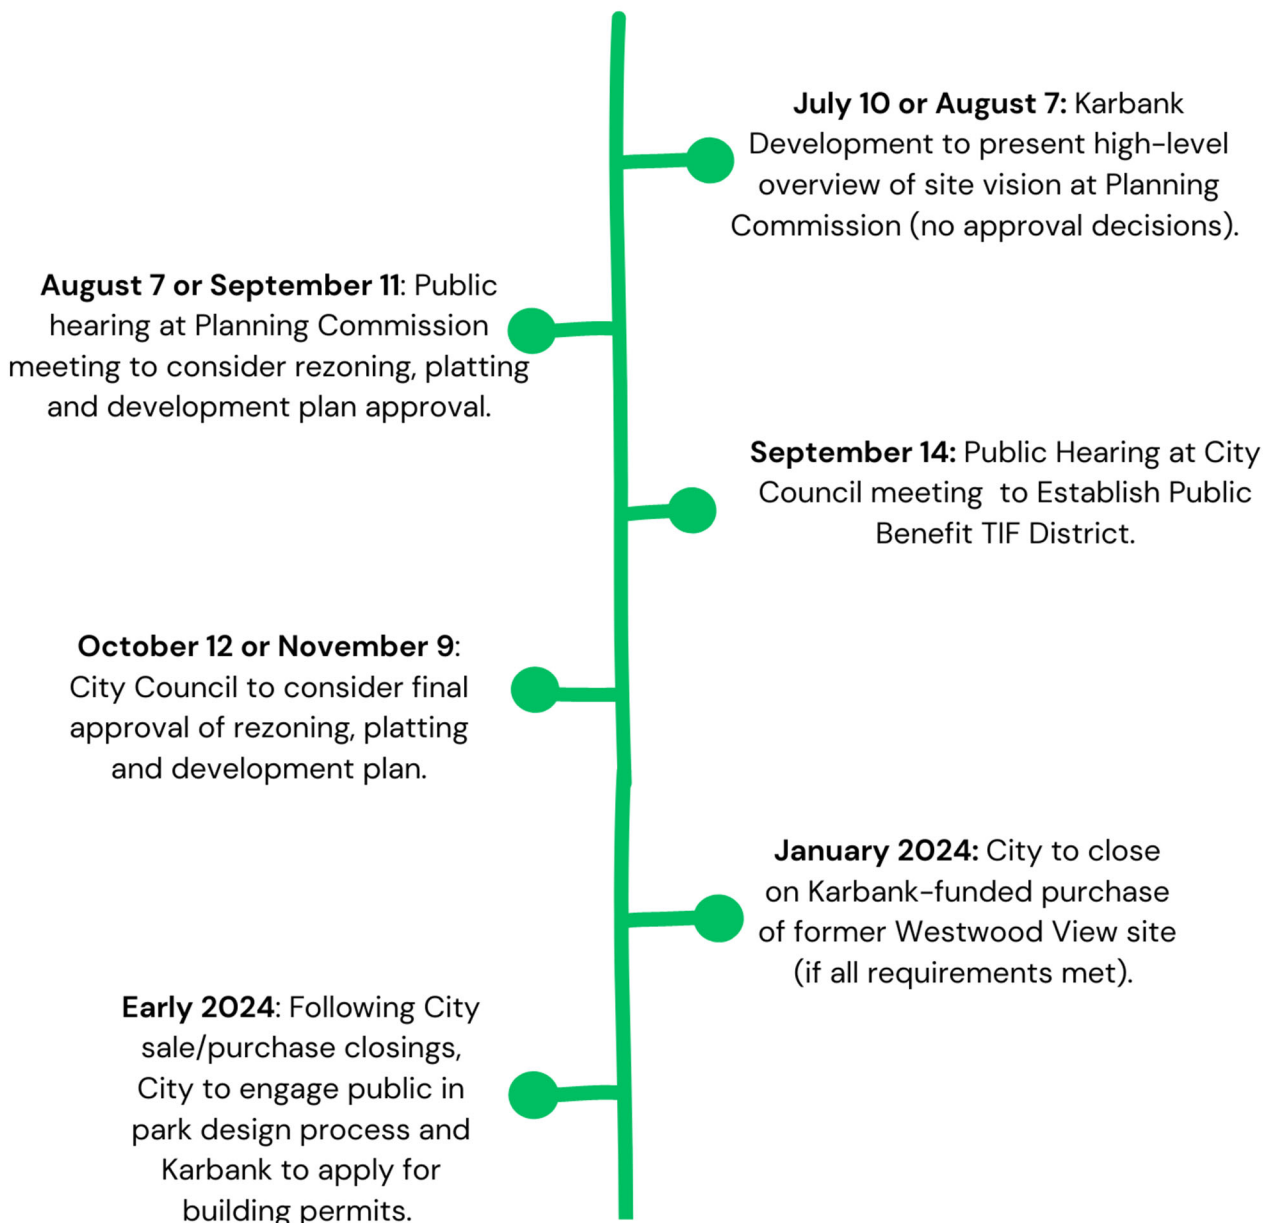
**July 10 or August 7:** Karbank Development to present high-level overview of site vision at Planning Commission (no approval decisions).

**August 7 or September 11**: Public hearing at Planning Commission meeting to consider rezoning, platting and development plan approval.

**September 14:** Public Hearing at City Council meeting to Establish Public Benefit TIF District.

**October 12 or November 9**: City Council to consider final approval of rezoning, platting and development plan.

**January 2024:** City to close on Karbank-funded purchase of former Westwood View site (if all requirements met).

**Early 2024**: Following City sale/purchase closings, City to engage public in park design process and Karbank to apply for building permits.